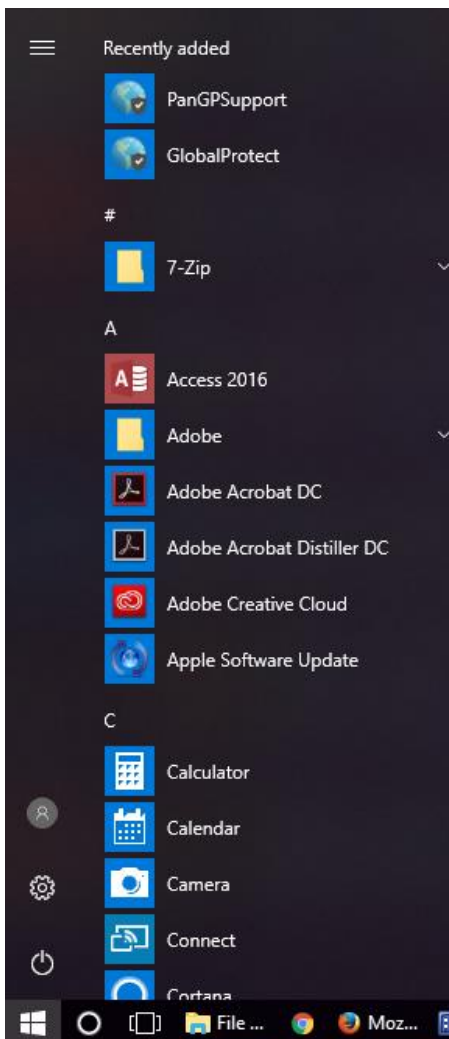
Recently added

PanGPSupport

GlobalProtect

#

7-Zip

A

Access 2016

Adobe

Adobe Acrobat DC

Adobe Acrobat Distiller DC

Adobe Creative Cloud

Apple Software Update

C

Calculator

Calendar

Camera

Connect

Cortana

File ...

Moz...